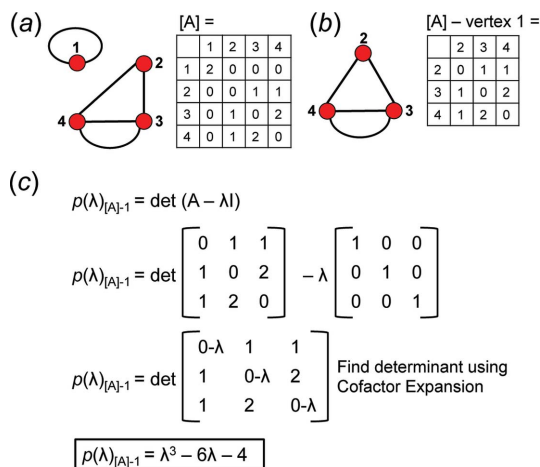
(a)

1

2

4

3

[A] =

| | 1 | 2 | 3 | 4 |
|---|---|---|---|---|
| 1 | 2 | 0 | 0 | 0 |
| 2 | 0 | 0 | 1 | 1 |
| 3 | 0 | 1 | 0 | 2 |
| 4 | 0 | 1 | 2 | 0 |

(b)

2

4

3

[A] – vertex 1 =

| | 2 | 3 | 4 |
|---|---|---|---|
| 2 | 0 | 1 | 1 |
| 3 | 1 | 0 | 2 |
| 4 | 1 | 2 | 0 |

(c)

$p(\lambda)_{[A]-1} = \det(A - \lambda I)$

$p(\lambda)_{[A]-1} = \det \begin{bmatrix} 0 & 1 & 1 \\ 1 & 0 & 2 \\ 1 & 2 & 0 \end{bmatrix} - \lambda \begin{bmatrix} 1 & 0 & 0 \\ 0 & 1 & 0 \\ 0 & 0 & 1 \end{bmatrix}$

$p(\lambda)_{[A]-1} = \det \begin{bmatrix} 0\text{-}\lambda & 1 & 1 \\ 1 & 0\text{-}\lambda & 2 \\ 1 & 2 & 0\text{-}\lambda \end{bmatrix}$ Find determinant using Cofactor Expansion

$p(\lambda)_{[A]-1} = \lambda^3 - 6\lambda - 4$